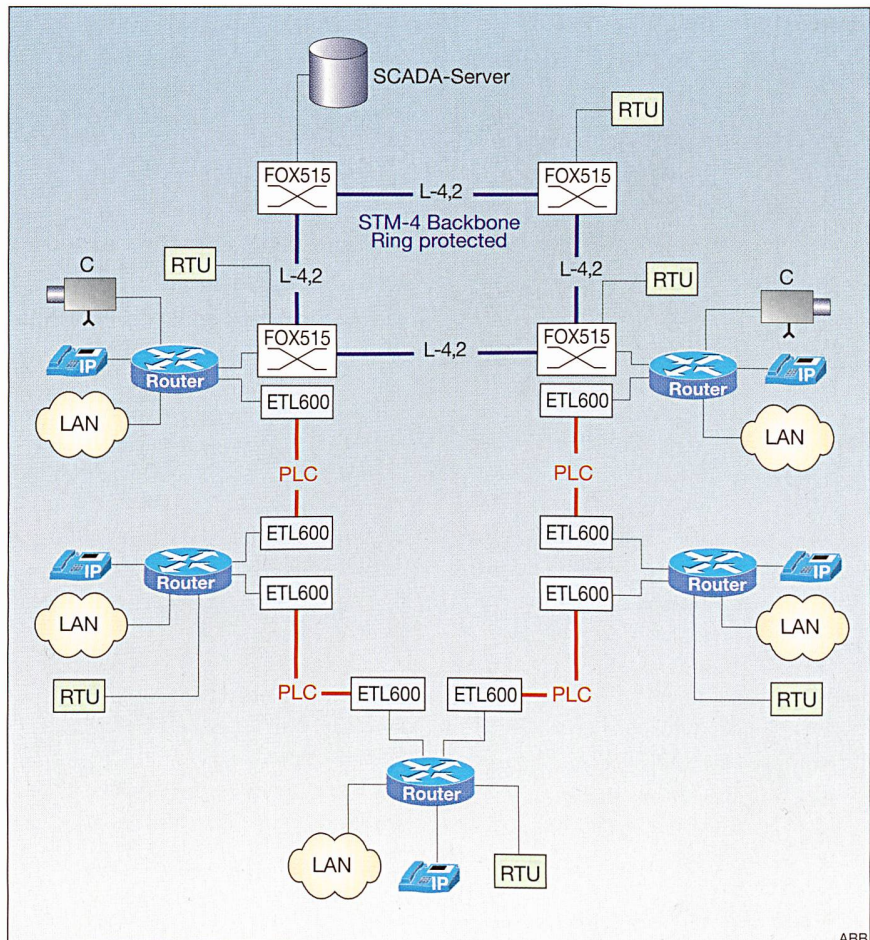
SCADA-Server

RTU

FOX515

L-4,2

FOX515

STM-4 Backbone
Ring protected

RTU

L-4,2

L-4,2

RTU

C

C

FOX515

L-4,2

FOX515

IP

Router

Router

IP

ETL600

ETL600

LAN

LAN

PLC

PLC

ETL600

ETL600

IP

Router

Router

IP

ETL600

ETL600

LAN

LAN

RTU

PLC

ETL600

ETL600

PLC

RTU

Router

LAN

IP

RTU

ABB